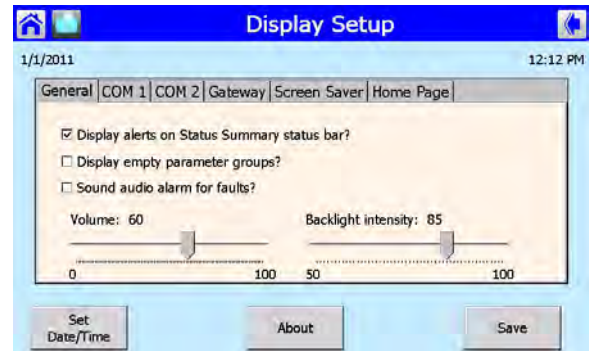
Display Setup

1/1/2011

12:12 PM

General | COM 1 | COM 2 | Gateway | Screen Saver | Home Page

☑ Display alerts on Status Summary status bar?

☐ Display empty parameter groups?

☐ Sound audio alarm for faults?

Volume: 60

0

100

Backlight intensity: 85

50

100

Set Date/Time

About

Save